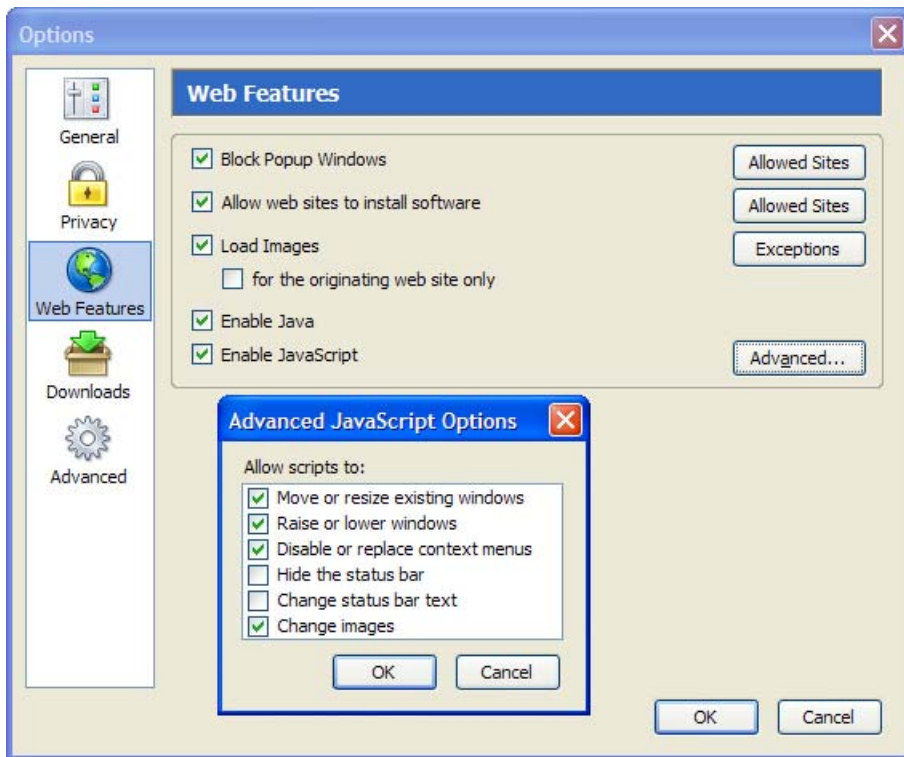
Options

General
Privacy
Web Features
Downloads
Advanced

Web Features

Block Popup Windows
Allowed Sites
Allow web sites to install software
Allowed Sites
Load Images
Exceptions
for the originating web site only
Enable Java
Enable JavaScript
Advanced...

Advanced JavaScript Options

Allow scripts to:
Move or resize existing windows
Raise or lower windows
Disable or replace context menus
Hide the status bar
Change status bar text
Change images

OK
Cancel

OK
Cancel